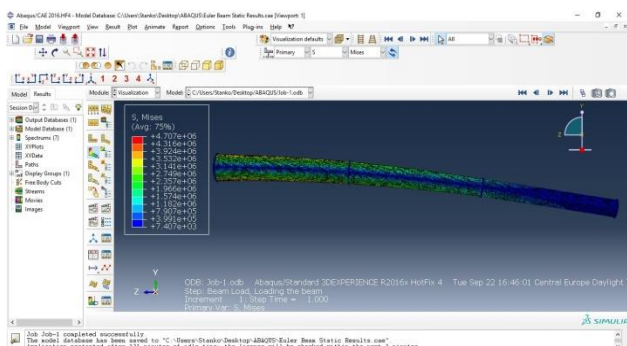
Abaqus/CAE 2016.HF4 - Model Database: C:\Users\Stanko\Desktop\ABAQUS\Euler Beam Static Results.cae [Viewport: 1]

File Model Viewport View Result Plot Animate Report Options Tools Plug-ins Help

Visualization defaults

Primary S Mises

All

1 2 3 4

Model Results

Module: Visualization Model: C:/Users/Stanko/Desktop/ABAQUS/Job-1.odb

Session Data

Output Databases (1)
Model Database (1)
Spectrums (7)
XYPlots
XYData
Paths
Display Groups (1)
Free Body Cuts
Streams
Movies
Images

S, Mises
(Avg: 75%)
+4.707e+06
+4.316e+06
+3.924e+06
+3.532e+06
+3.141e+06
+2.749e+06
+2.357e+06
+1.966e+06
+1.574e+06
+1.182e+06
+7.907e+05
+3.991e+05
+7.407e+03

Y
Z
X

ODB: Job-1.odb Abaqus/Standard 3DEXPERIENCE R2016x HotFix 4 Tue Sep 22 16:46:01 Central Europe Daylight
Step: Beam Load, Loading the beam
Increment 1: Step Time = 1.000
Primary Var: S, Mises

SIMULIA

Job Job-1 completed successfully
The model database has been saved to "C:\Users\Stanko\Desktop\ABAQUS\Euler Beam Static Results.cae"
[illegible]